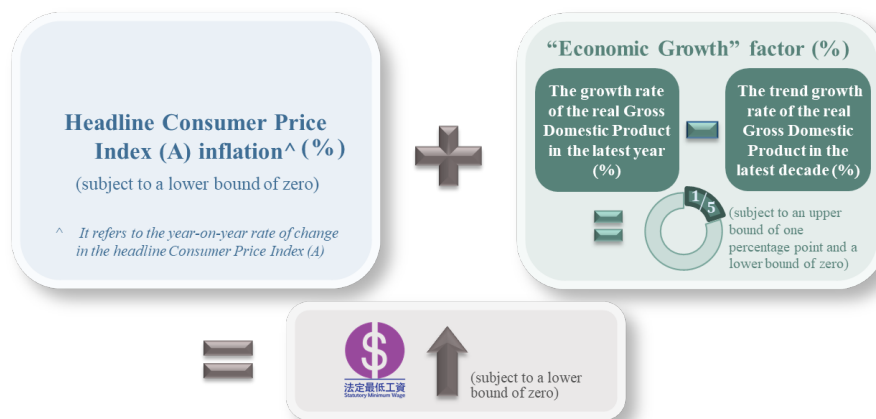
Headline Consumer Price Index (A) inflation^ (%)

(subject to a lower bound of zero)

^ It refers to the year-on-year rate of change in the headline Consumer Price Index (A)

"Economic Growth" factor (%)

The growth rate of the real Gross Domestic Product in the latest year (%)

The trend growth rate of the real Gross Domestic Product in the latest decade (%)

1/5

(subject to an upper bound of one percentage point and a lower bound of zero)

法定最低工資
Statutory Minimum Wage

(subject to a lower bound of zero)